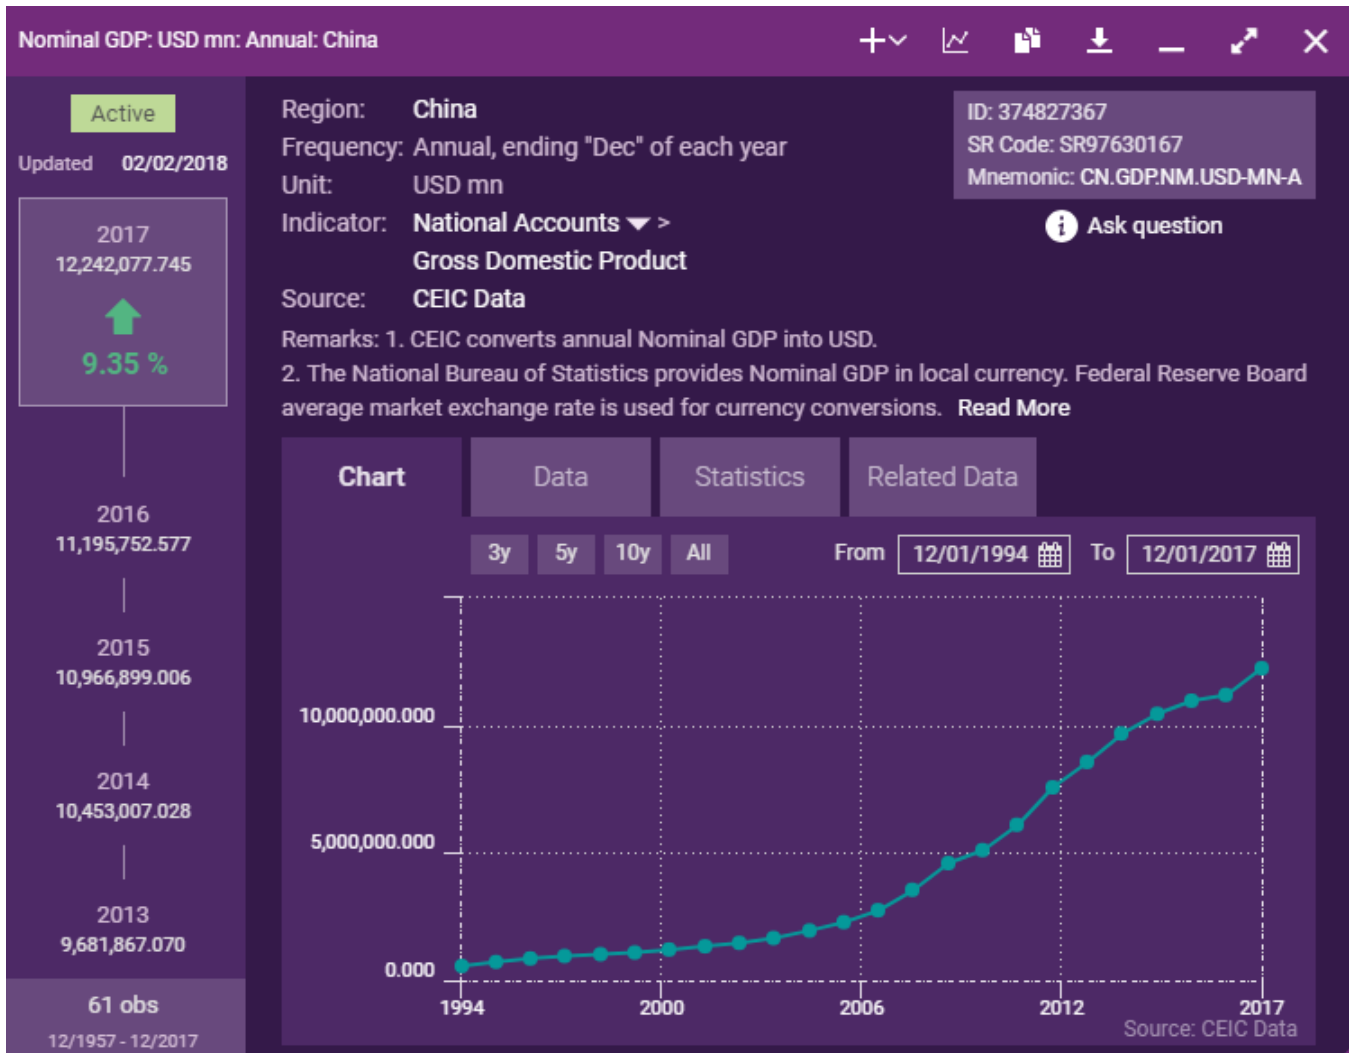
Nominal GDP: USD mn: Annual: China

Active

Updated 02/02/2018

2017
12,242,077.745
9.35 %

2016
11,195,752.577

2015
10,966,899.006

2014
10,453,007.028

2013
9,681,867.070

61 obs
12/1957 - 12/2017

Region: China
Frequency: Annual, ending "Dec" of each year
Unit: USD mn
Indicator: National Accounts >
Gross Domestic Product
Source: CEIC Data

ID: 374827367
SR Code: SR97630167
Mnemonic: CN.GDP.NM.USD-MN-A

Ask question

Remarks: 1. CEIC converts annual Nominal GDP into USD.
2. The National Bureau of Statistics provides Nominal GDP in local currency. Federal Reserve Board average market exchange rate is used for currency conversions. Read More

Chart | Data | Statistics | Related Data

3y 5y 10y All

From 12/01/1994 To 12/01/2017

10,000,000.000
5,000,000.000
0.000

1994 2000 2006 2012 2017

Source: CEIC Data